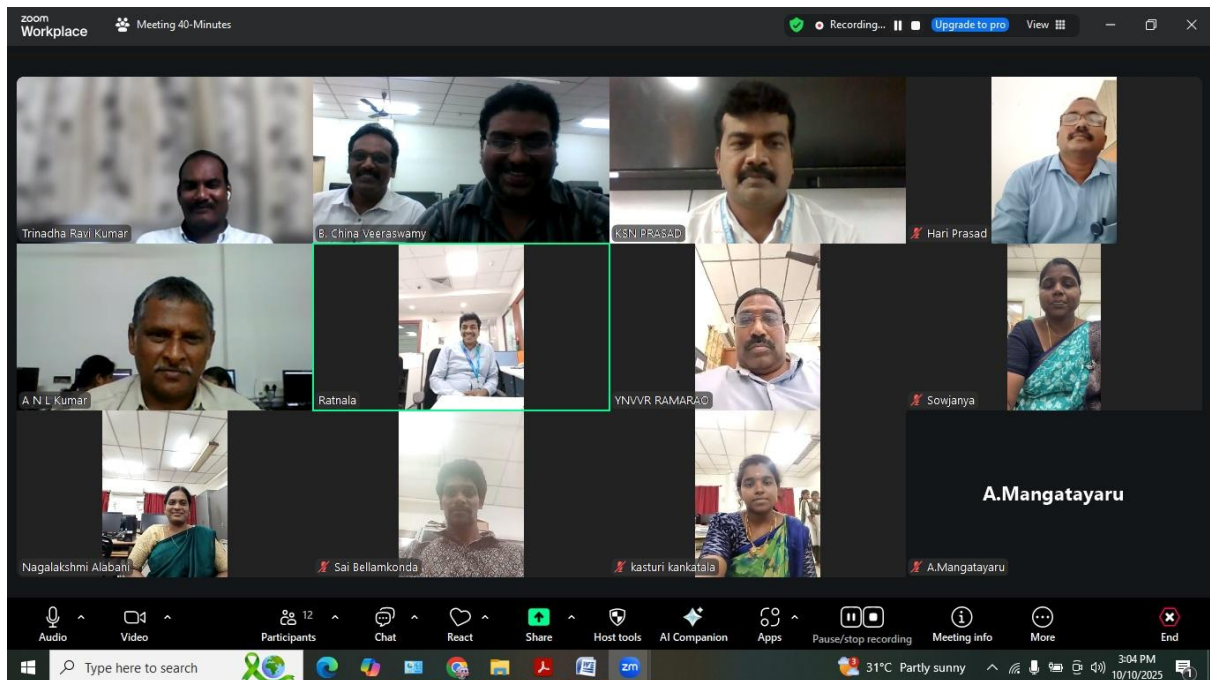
zoom Workplace
Meeting 40-Minutes
Recording...
Upgrade to pro
View

Trinadha Ravi Kumar
B. China Veeraswamy
KSN PRASAD
Hari Prasad
A N L Kumar
Ratnala
YNVVR RAMARAO
Sowjanya
Nagalakshmi Alabani
Sai Bellamkonda
kasturi kankatala
A.Mangatayaru
A.Mangatayaru

Audio
Video
12
Participants
Chat
React
Share
Host tools
AI Companion
Apps
Pause/stop recording
Meeting info
More
End

Type here to search
31°C Partly sunny
3:04 PM
10/10/2025